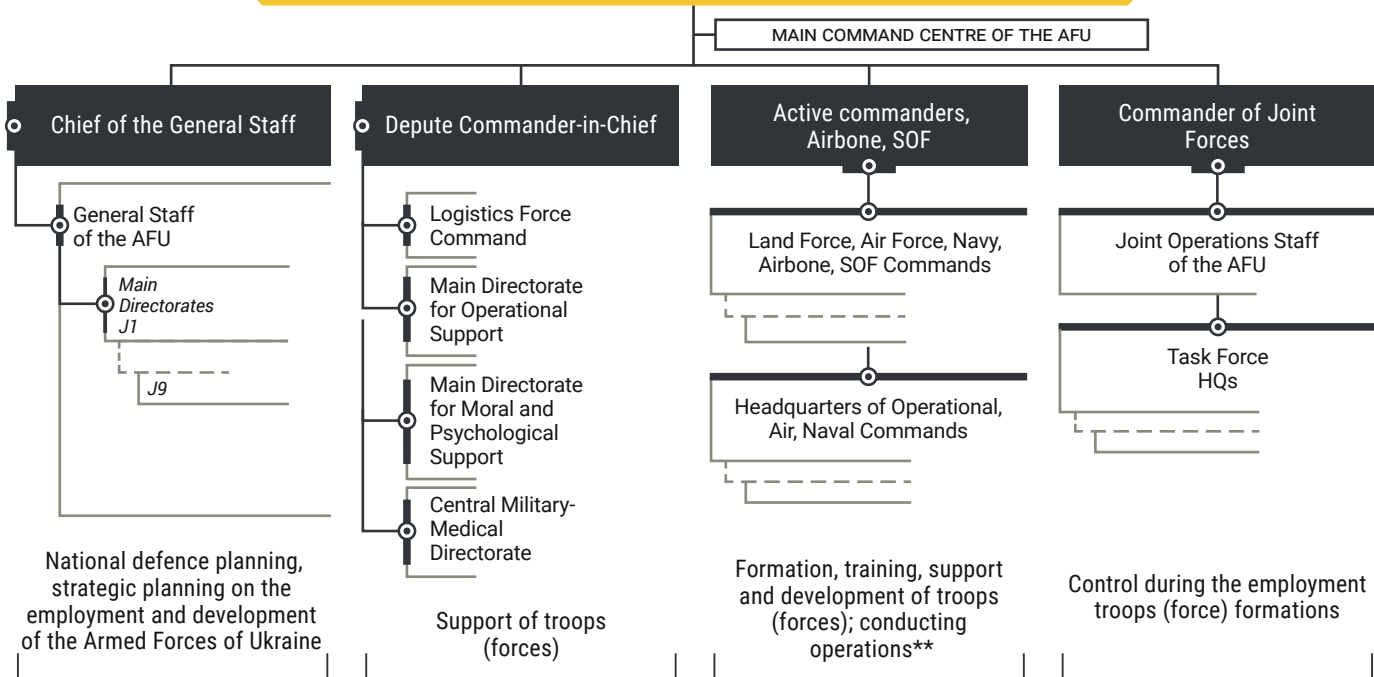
MAIN COMMAND CENTRE OF THE AFU

Chief of the General Staff

General Staff of the AFU

Main Directorates J1

J9

National defence planning, strategic planning on the employment and development of the Armed Forces of Ukraine

Depute Commander-in-Chief

Logistics Force Command

Main Directorate for Operational Support

Main Directorate for Moral and Psychological Support

Central Military-Medical Directorate

Support of troops (forces)

Active commanders, Airbone, SOF

Land Force, Air Force, Navy, Airbone, SOF Commands

Headquarters of Operational, Air, Naval Commands

Formation, training, support and development of troops (forces); conducting operations**

Commander of Joint Forces

Joint Operations Staff of the AFU

Task Force HQs

Control during the employment troops (force) formations